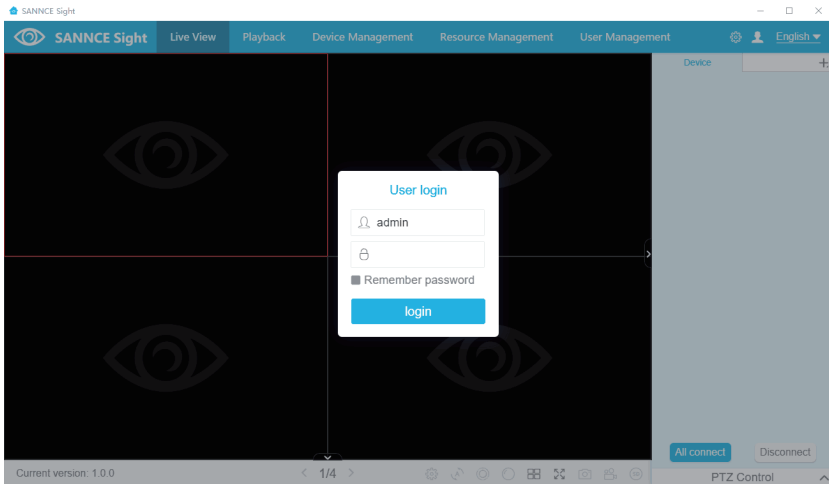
SANNCE Sight

SANNCE Sight
Live View
Playback
Device Management
Resource Management
User Management
English

Device
+

User login
admin
Remember password
login

All connect
Disconnect

Current version: 1.0.0
1/4
PTZ Control